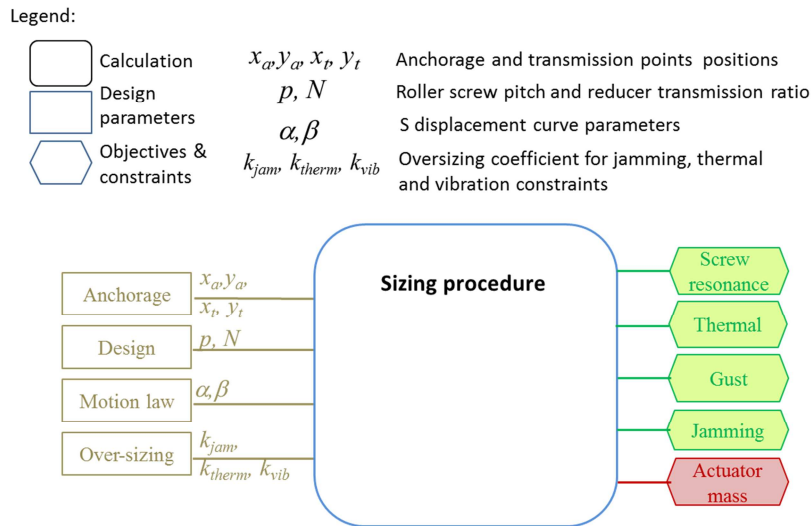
Legend:

Calculation

Design parameters

Objectives & constraints

$x_a, y_a, x_t, y_t$ Anchorage and transmission points positions

$p, N$ Roller screw pitch and reducer transmission ratio

$\alpha, \beta$ S displacement curve parameters

$k_{jam}, k_{therm}, k_{vib}$ Oversizing coefficient for jamming, thermal and vibration constraints

Anchorage $x_a, y_a,$ $x_t, y_t$

Design $p, N$

Motion law $\alpha, \beta$

Over-sizing $k_{jam},$ $k_{therm}, k_{vib}$

Sizing procedure

Screw resonance

Thermal

Gust

Jamming

Actuator mass